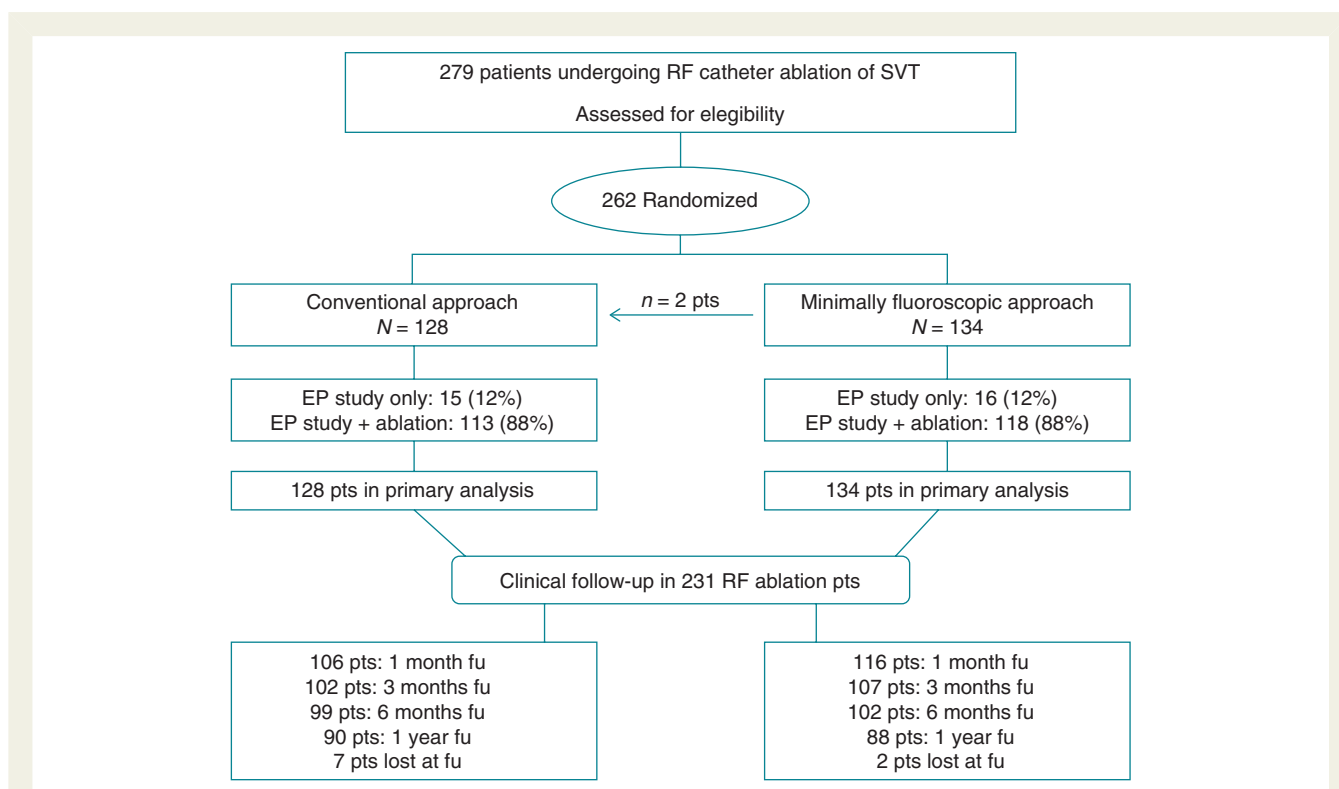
279 patients undergoing RF catheter ablation of SVT

Assessed for elegibility

262 Randomized

Conventional approach
$N = 128$

$n = 2$ pts

Minimally fluoroscopic approach
$N = 134$

EP study only: 15 (12%)
EP study + ablation: 113 (88%)

EP study only: 16 (12%)
EP study + ablation: 118 (88%)

128 pts in primary analysis

134 pts in primary analysis

Clinical follow-up in 231 RF ablation pts

106 pts: 1 month fu
102 pts: 3 months fu
99 pts: 6 months fu
90 pts: 1 year fu
7 pts lost at fu

116 pts: 1 month fu
107 pts: 3 months fu
102 pts: 6 months fu
88 pts: 1 year fu
2 pts lost at fu